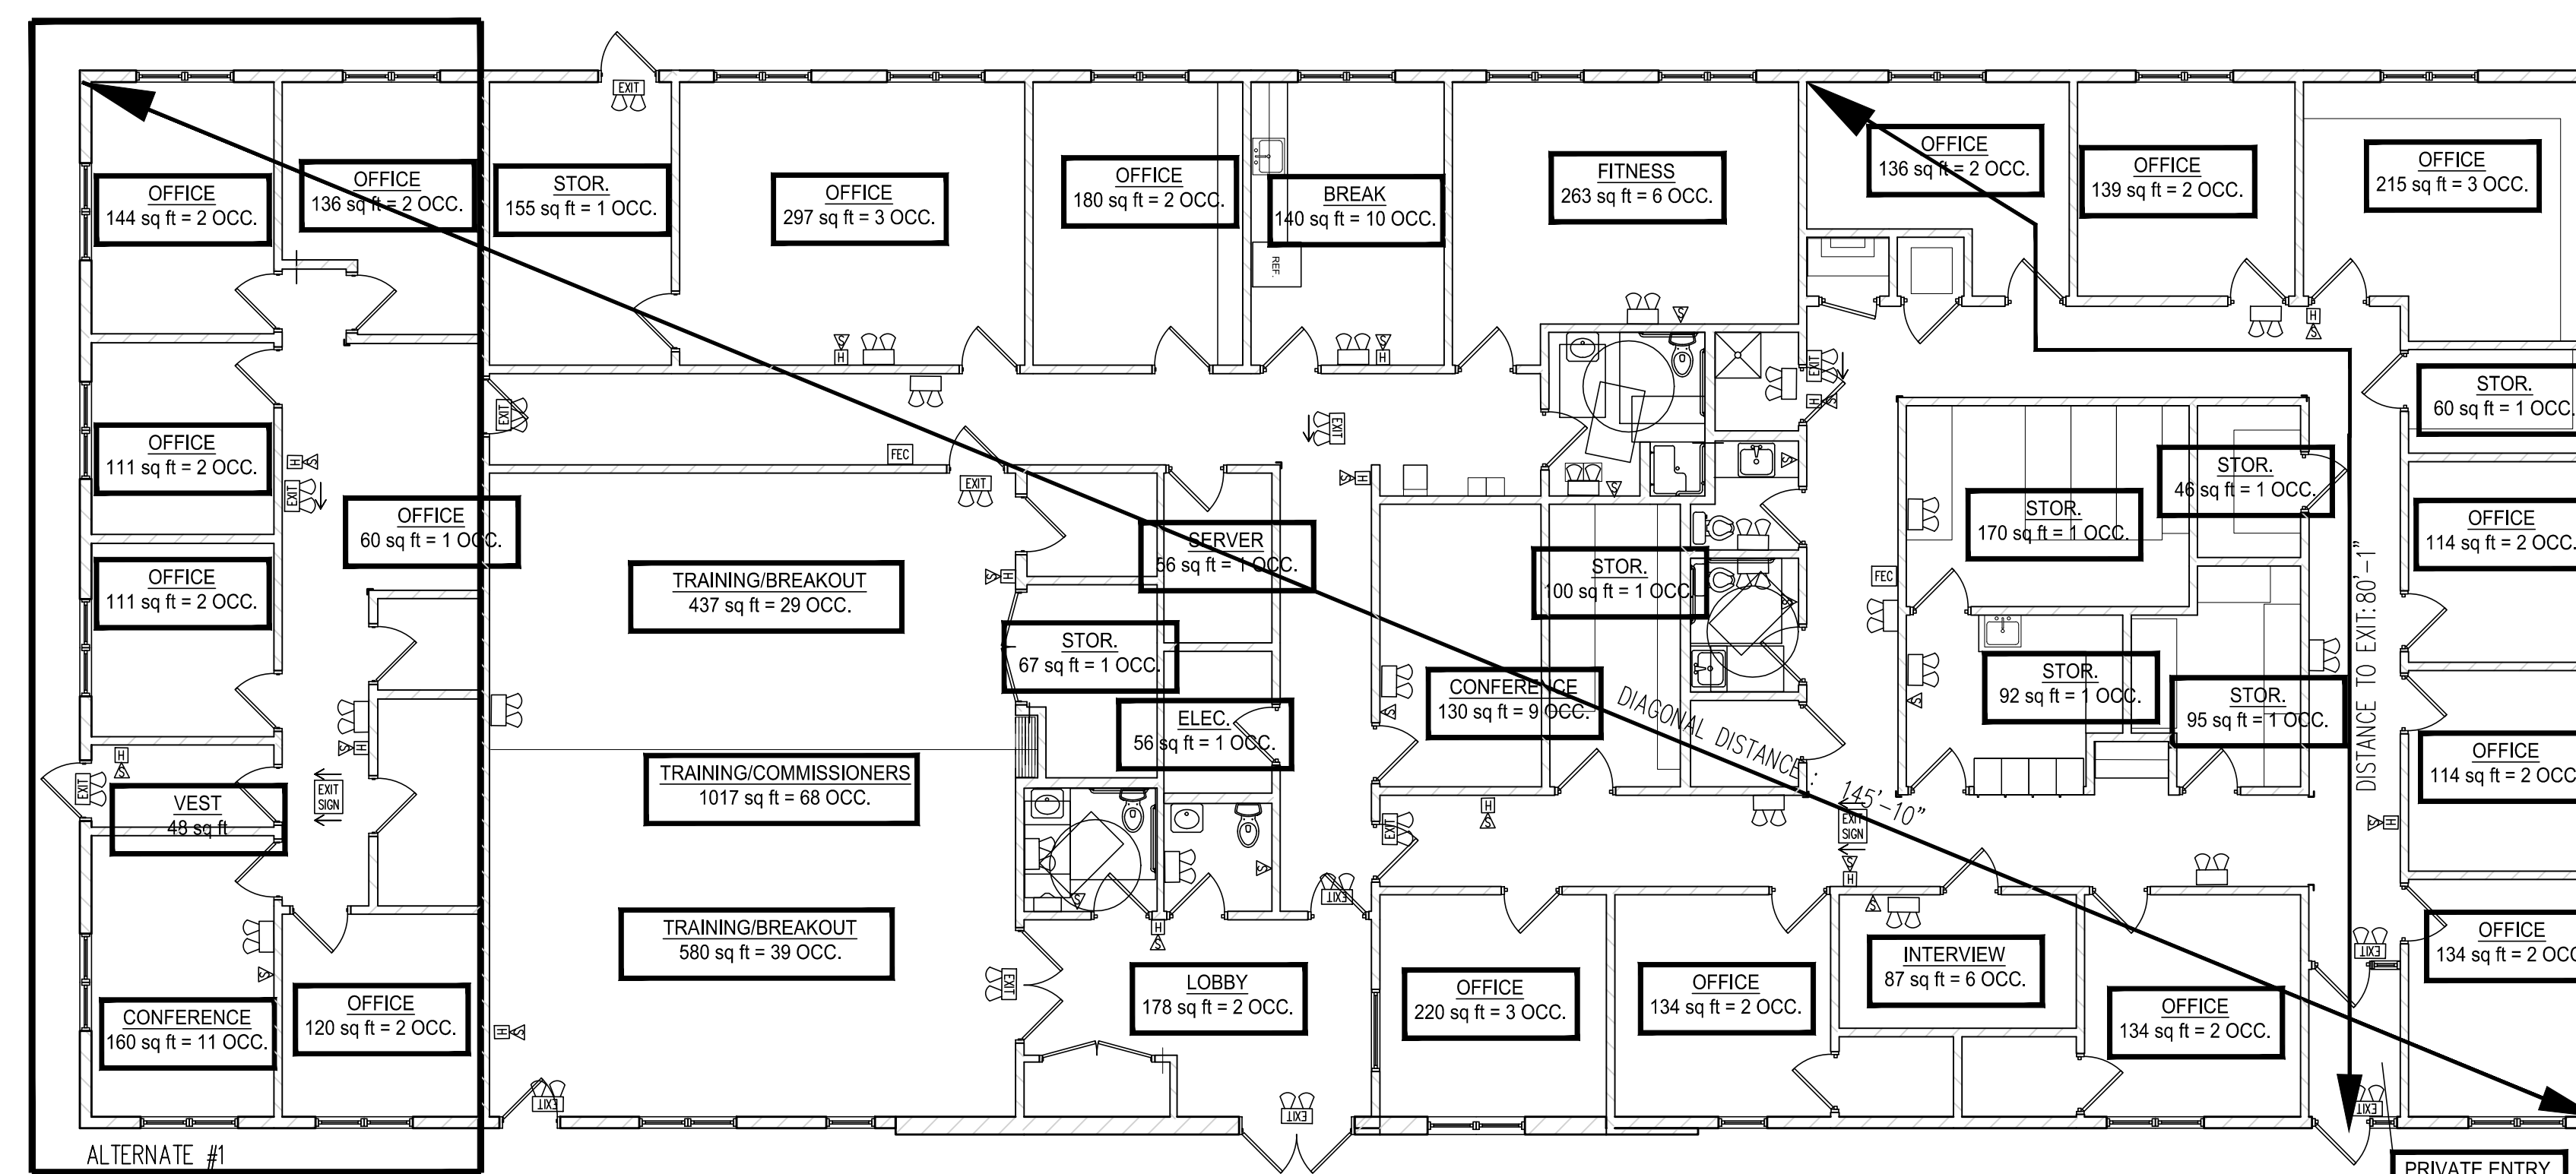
EXIT

OFFICE
144 sq ft = 2 OCC.

OFFICE
136 sq ft = 2 OCC.

STOR.
155 sq ft = 1 OCC.

OFFICE
297 sq ft = 3 OCC.

OFFICE
180 sq ft = 2 OCC.

BREAK
140 sq ft = 10 OCC.

REF.

FITNESS
263 sq ft = 6 OCC.

OFFICE
136 sq ft = 2 OCC.

OFFICE
139 sq ft = 2 OCC.

OFFICE
215 sq ft = 3 OCC.

OFFICE
111 sq ft = 2 OCC.

EXIT

FEC

EXIT

EXIT

STOR.
60 sq ft = 1 OCC.

OFFICE
60 sq ft = 1 OCC.

OFFICE
111 sq ft = 2 OCC.

TRAINING/BREAKOUT
437 sq ft = 29 OCC.

SERVER
56 sq ft = 1 OCC.

STOR.
100 sq ft = 1 OCC.

STOR.
170 sq ft = 1 OCC.

STOR.
46 sq ft = 1 OCC.

OFFICE
114 sq ft = 2 OCC.

FEC

STOR.
67 sq ft = 1 OCC.

ELEC.
56 sq ft = 1 OCC.

CONFERENCE
130 sq ft = 9 OCC.

STOR.
92 sq ft = 1 OCC.

STOR.
95 sq ft = 1 OCC.

DISTANCE TO EXIT: 80'-1"

EXIT

VEST
48 sq ft

EXIT SIGN

TRAINING/COMMISSIONERS
1017 sq ft = 68 OCC.

DIAGONAL DISTANCE: 145'-10"

EXIT SIGN

OFFICE
114 sq ft = 2 OCC

EXIT

EXIT

TRAINING/BREAKOUT
580 sq ft = 39 OCC.

EXIT

INTERVIEW
87 sq ft = 6 OCC.

OFFICE
134 sq ft = 2 OCC

CONFERENCE
160 sq ft = 11 OCC.

OFFICE
120 sq ft = 2 OCC.

LOBBY
178 sq ft = 2 OCC.

OFFICE
220 sq ft = 3 OCC.

OFFICE
134 sq ft = 2 OCC.

OFFICE
134 sq ft = 2 OCC.

EXIT

EXIT

EXIT

EXIT

ALTERNATE #1

PRIVATE ENTRY